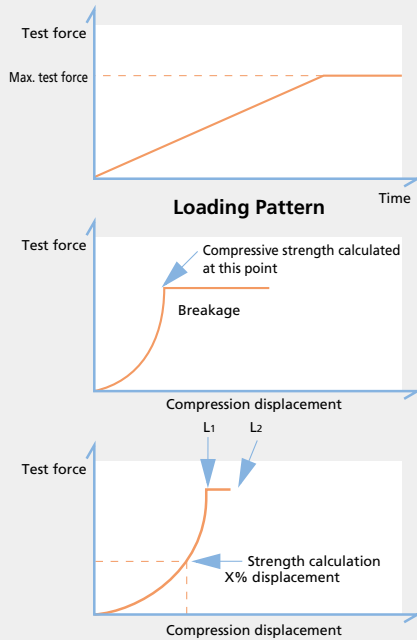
Test force

Max. test force

Time

Loading Pattern

Test force

Compressive strength calculated at this point

Breakage

Compression displacement

$L_1$

$L_2$

Test force

Strength calculation X% displacement

Compression displacement